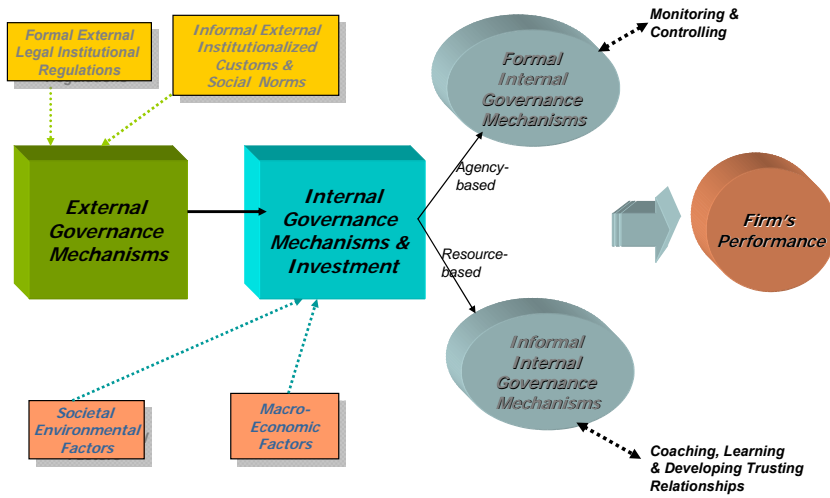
Formal External Legal Institutional Regulations

Informal External Institutionalized Customs & Social Norms

Monitoring & Controlling

Formal Internal Governance Mechanisms

External Governance Mechanisms

Internal Governance Mechanisms & Investment

Agency-based

Resource-based

Firm's Performance

Informal Internal Governance Mechanisms

Societal Environmental Factors

Macro-Economic Factors

Coaching, Learning & Developing Trusting Relationships